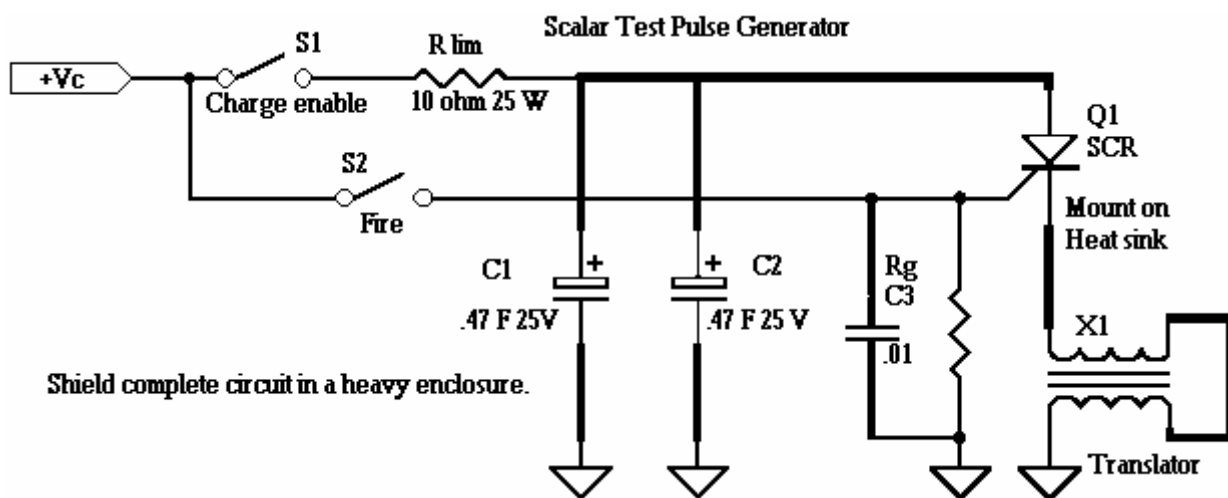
Scalar Test Pulse Generator

+Vc

S1

Charge enable

R lim

10 ohm 25 W

Q1
SCR

S2

Fire

Mount on
Heat sink

C1
.47 F 25V

+

+

C2
.47 F 25 V

Rg
C3
.01

X1

Shield complete circuit in a heavy enclosure.

Translator